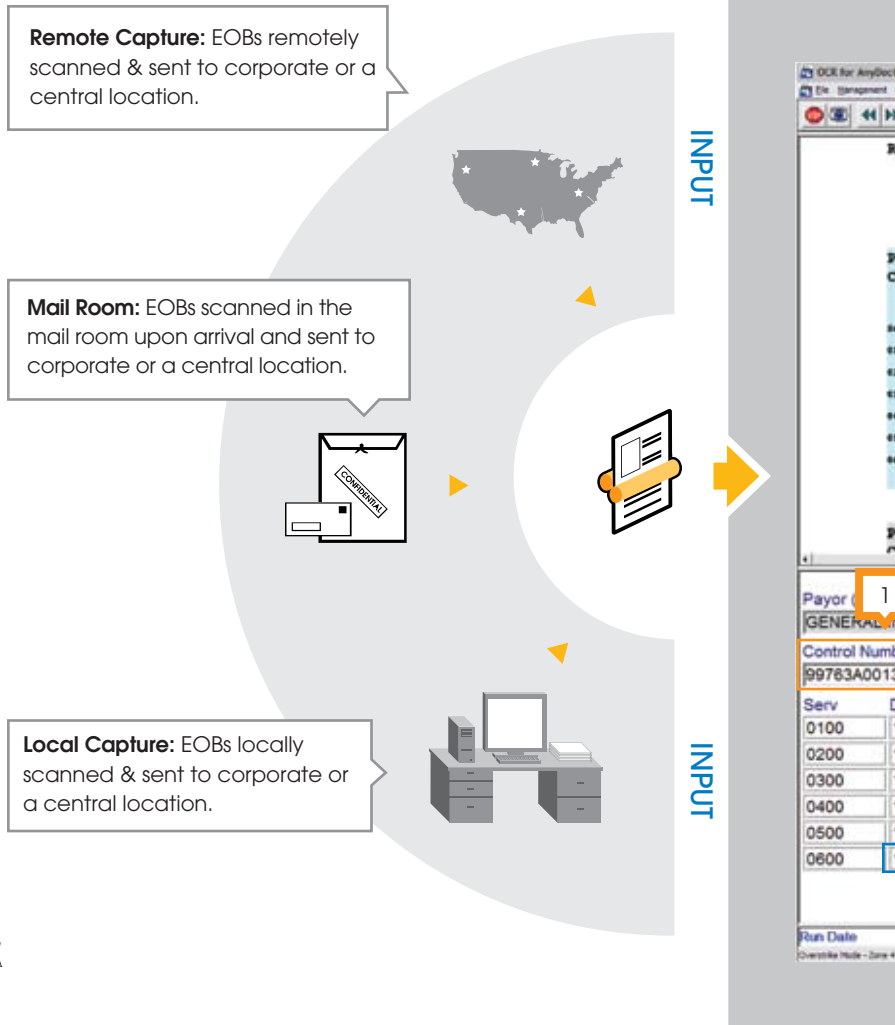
**Remote Capture:** EOBs remotely scanned & sent to corporate or a central location.

INPUT

**Mail Room:** EOBs scanned in the mail room upon arrival and sent to corporate or a central location.

CONFIDENTIAL

**Local Capture:** EOBs locally scanned & sent to corporate or a central location.

INPUT

OCR for AnyDoc
File Management

Payor
GENERAL
1
Control Numb
99763A0013

| Serv |
|---|
| 0100 |
| 0200 |
| 0300 |
| 0400 |
| 0500 |
| 0600 |

Run Date
Overstrike Mode - Zone